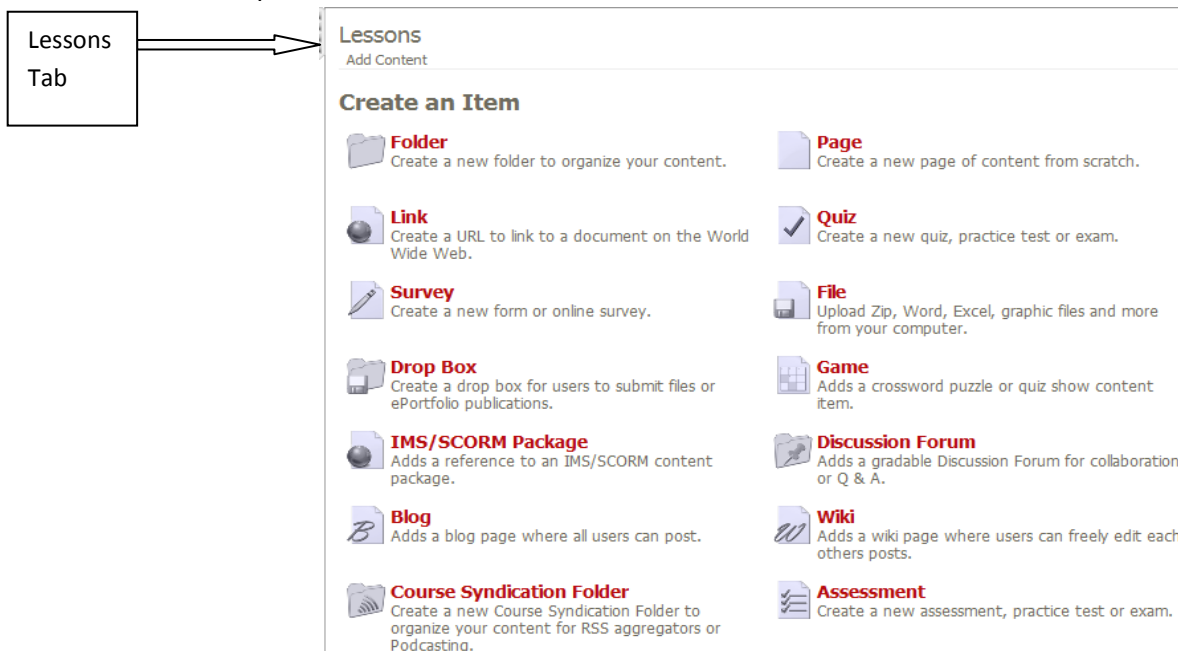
Lessons Tab

Lessons
Add Content

Create an Item

Folder
Create a new folder to organize your content.

Page
Create a new page of content from scratch.

Link
Create a URL to link to a document on the World Wide Web.

Quiz
Create a new quiz, practice test or exam.

Survey
Create a new form or online survey.

File
Upload Zip, Word, Excel, graphic files and more from your computer.

Drop Box
Create a drop box for users to submit files or ePortfolio publications.

Game
Adds a crossword puzzle or quiz show content item.

IMS/SCORM Package
Adds a reference to an IMS/SCORM content package.

Discussion Forum
Adds a gradable Discussion Forum for collaboratio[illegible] or Q & A.

Blog
Adds a blog page where all users can post.

Wiki
Adds a wiki page where users can freely edit eac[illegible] others posts.

Course Syndication Folder
Create a new Course Syndication Folder to organize your content for RSS aggregators or Podcasting.

Assessment
Create a new assessment, practice test or exam.